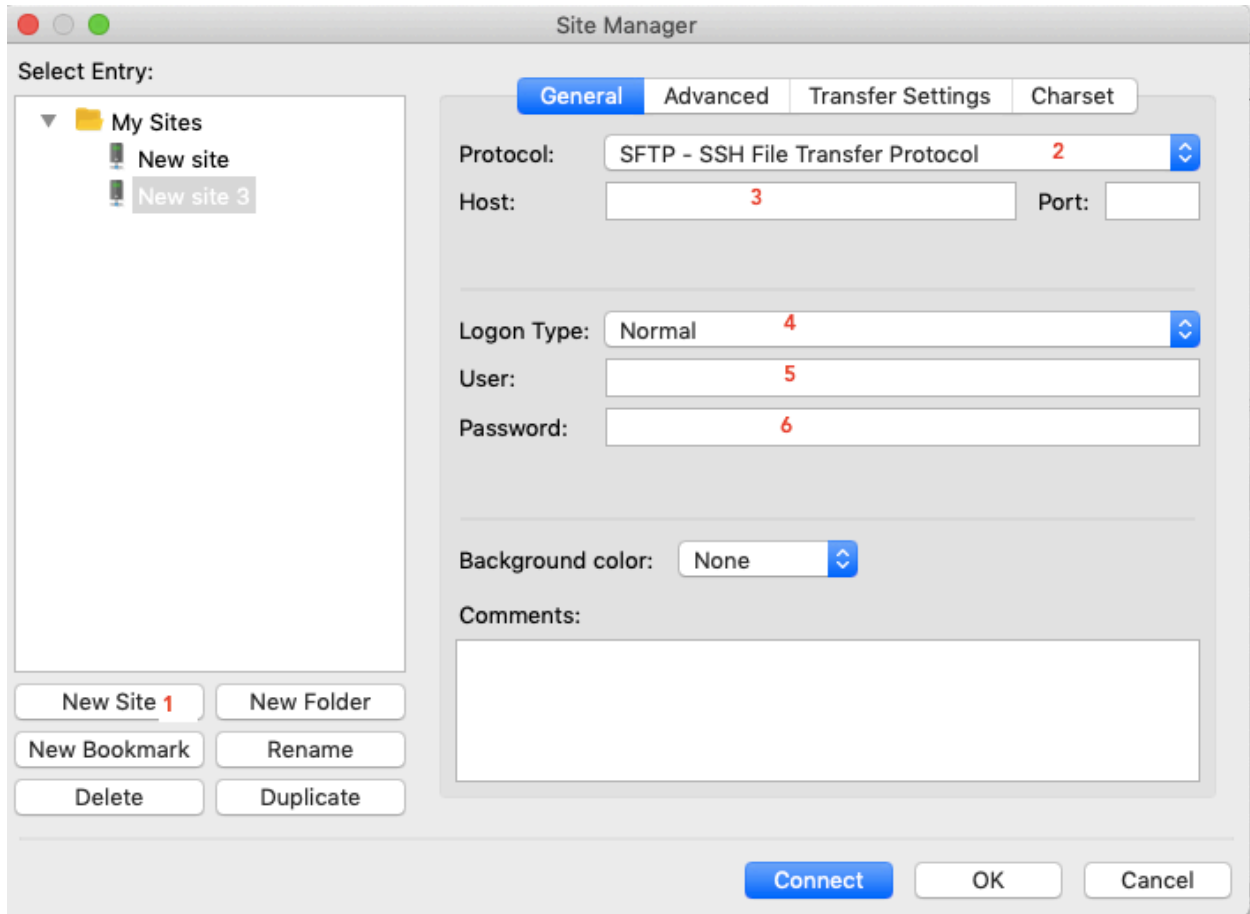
Site Manager

Select Entry:

My Sites
New site
New site 3

New Site 1
New Folder
New Bookmark
Rename
Delete
Duplicate

General | Advanced | Transfer Settings | Charset

Protocol: SFTP - SSH File Transfer Protocol 2
Host: 3
Port:

Logon Type: Normal 4
User: 5
Password: 6

Background color: None

Comments:

Connect
OK
Cancel